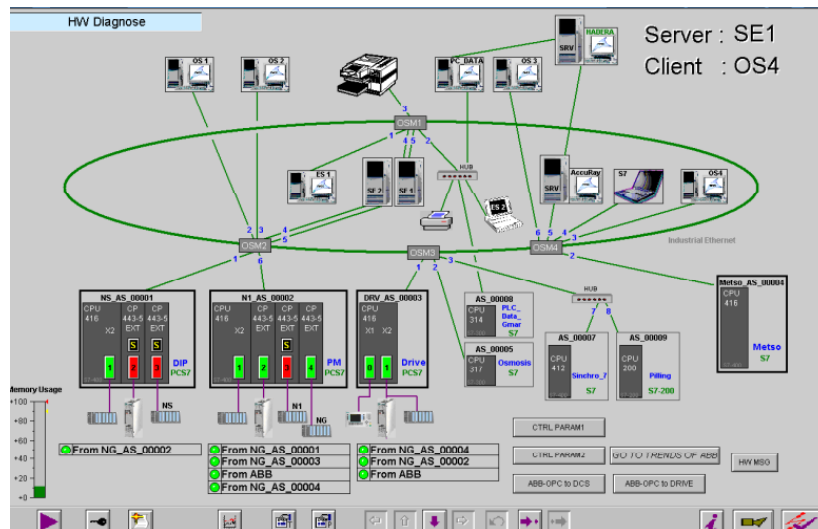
HW Diagnose

Server : SE1
Client : OS4

OS 1
OS 2
PC_DATA
OS 3
SRV
HADERA

OSM1
3
1
4 5
2
HUB
ES 1
SE 2
SE 1
ES 2
SRV
AccuRay
S7
OS4

2 3
4
5
OSM2
1
6
OSM3
1
2
3
6 5 4 3
OSM4
2
Industrial Ethernet

NS_AS_00001
CPU 416
X2
CP 443-5 EXT
CP 443-5 EXT
S
S
1
2
3
DIP
PCS7

N1_AS_00002
CPU 416
X2
CP 443-5 EXT
CP 443-5 EXT
CP 443-5 EXT
S
S
1
2
3
4
PM
PCS7

DRV_AS_00003
CPU 416
X1 X2
0
1
Drive
PCS7

AS_00008
CPU 314
PLC_Data_Gmar
S7

AS_00005
CPU 317
Osmosis
S7

HUB
7
8

AS_00007
CPU 412
Sinchro_7
S7

AS_00009
CPU 200
Pilling
S7-200

Metso_AS_00004
CPU 416
Metso
S7

NS
N1
NG

Memory Usage
100
+80
+60
+40
+20
0

From NG_AS_00002
From NG_AS_00001
From NG_AS_00003
From ABB
From NG_AS_00004
From NG_AS_00004
From NG_AS_00002
From ABB

CTRL PARAM1
CTRL PARAM2
GO TO TRENDS OF ABB
HW MSG
ABB-OPC to DCS
ABB-OPC to DRIVE